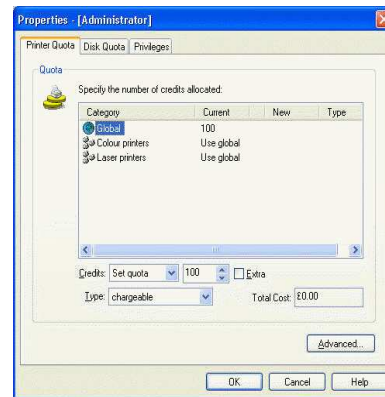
Properties - [Administrator]

Printer Quota | Disk Quota | Privileges

Quota

Specify the number of credits allocated:

| Category | Current | New | Type |
|---|---|---|---|
| Global | 100 | | |
| Colour printers | Use global | | |
| Laser printers | Use global | | |

Credits: Set quota 100 Extra

Type: chargeable Total Cost: £0.00

Advanced...

OK Cancel Help